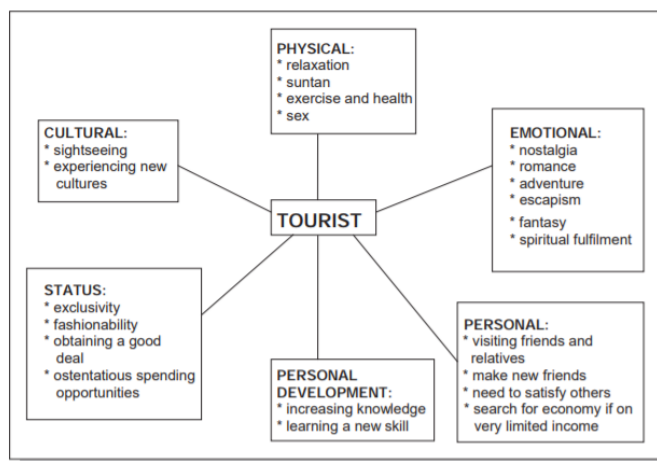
PHYSICAL:
* relaxation
* suntan
* exercise and health
* sex

CULTURAL:
* sightseeing
* experiencing new cultures

EMOTIONAL:
* nostalgia
* romance
* adventure
* escapism
* fantasy
* spiritual fulfilment

TOURIST

STATUS:
* exclusivity
* fashionability
* obtaining a good deal
* ostentatious spending opportunities

PERSONAL:
* visiting friends and relatives
* make new friends
* need to satisfy others
* search for economy if on very limited income

PERSONAL DEVELOPMENT:
* increasing knowledge
* learning a new skill